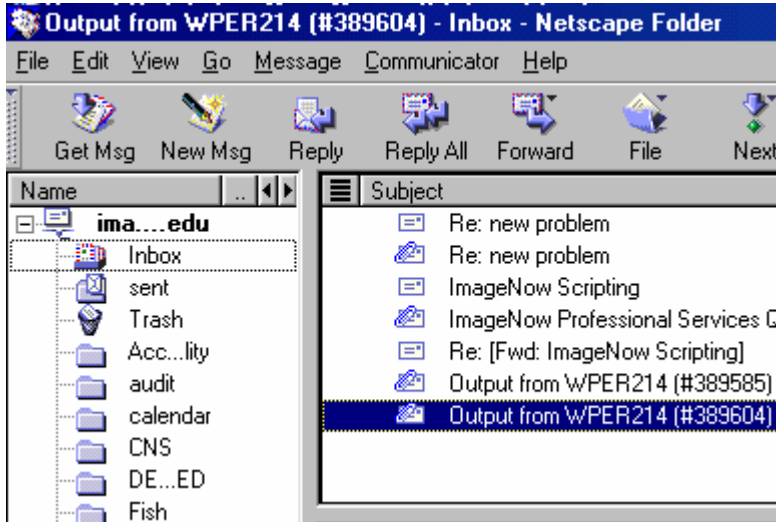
Output from WPER214 (#389604) - Inbox - Netscape Folder

File Edit View Go Message Communicator Help

Get Msg New Msg Reply Reply All Forward File Next

Name ..

ima....edu
Inbox
sent
Trash
Acc....lity
audit
calendar
CNS
DE....ED
Fish

Subject
Re: new problem
Re: new problem
ImageNow Scripting
ImageNow Professional Services Q
Re: [Fwd: ImageNow Scripting]
Output from WPER214 (#389585)
Output from WPER214 (#389604)